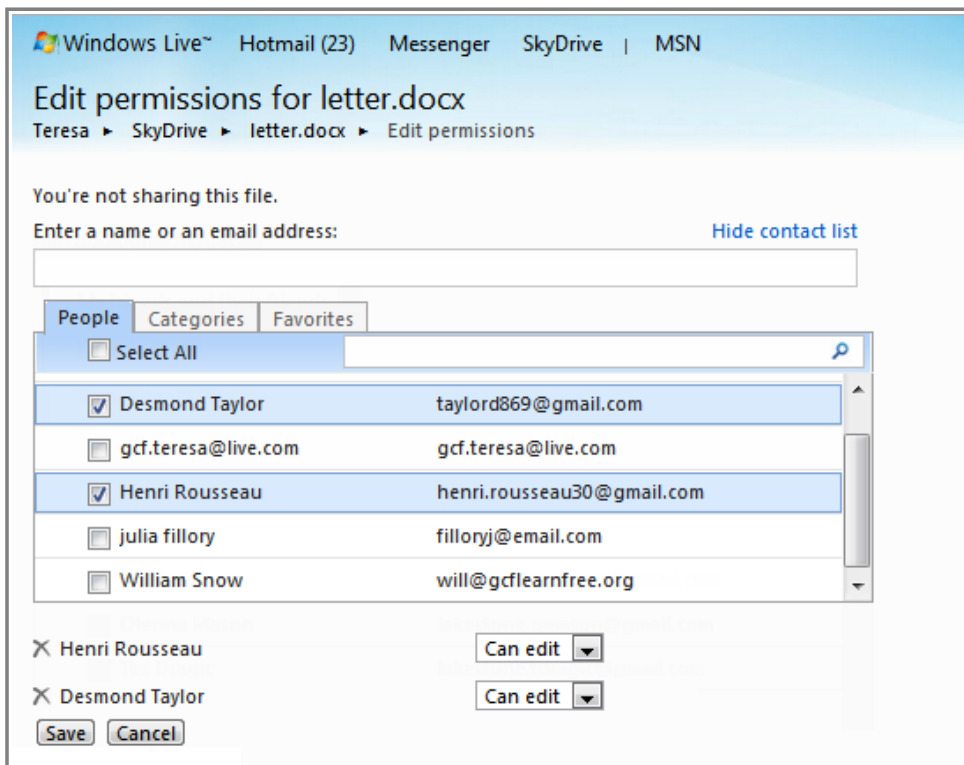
Windows Live™ Hotmail (23) Messenger SkyDrive | MSN

Edit permissions for letter.docx

Teresa ► SkyDrive ► letter.docx ► Edit permissions

You're not sharing this file.

Enter a name or an email address:

Hide contact list

People Categories Favorites

Select All

| | |
|---|---|
| Desmond Taylor | taylord869@gmail.com |
| gcf.teresa@live.com | gcf.teresa@live.com |
| Henri Rousseau | henri.rousseau30@gmail.com |
| julia fillory | filloryj@email.com |
| William Snow | will@gcflearnfree.org |

Henri Rousseau Can edit

Desmond Taylor Can edit

Save Cancel